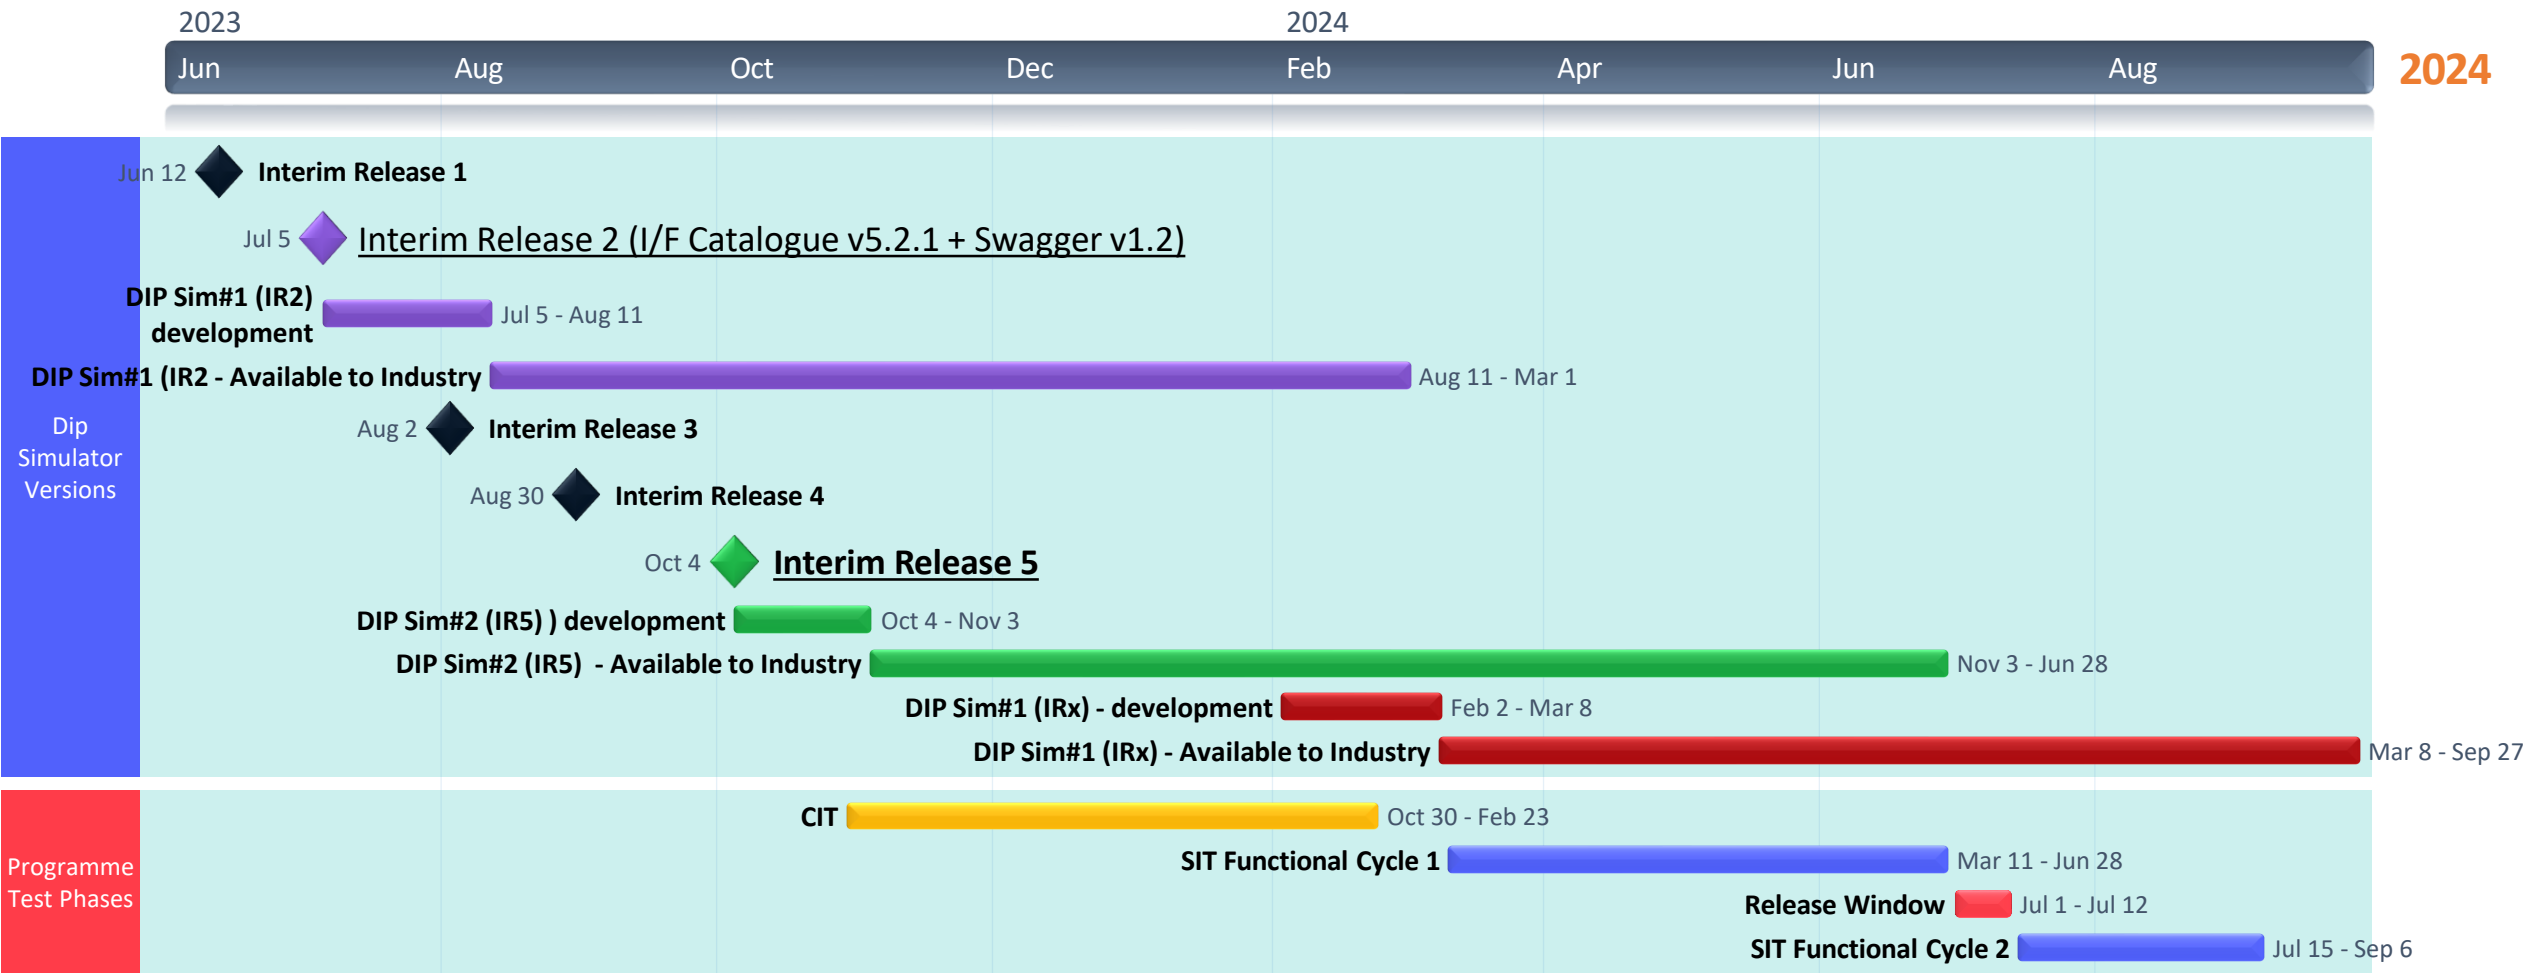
2023
2024
Jun
Aug
Oct
Dec
Feb
Apr
Jun
Aug
2024

Dip Simulator Versions

Jun 12 Interim Release 1

Jul 5 Interim Release 2 (I/F Catalogue v5.2.1 + Swagger v1.2)

DIP Sim#1 (IR2) development Jul 5 - Aug 11

DIP Sim#1 (IR2 - Available to Industry Aug 11 - Mar 1

Aug 2 Interim Release 3

Aug 30 Interim Release 4

Oct 4 Interim Release 5

DIP Sim#2 (IR5) ) development Oct 4 - Nov 3

DIP Sim#2 (IR5) - Available to Industry Nov 3 - Jun 28

DIP Sim#1 (IRx) - development Feb 2 - Mar 8

DIP Sim#1 (IRx) - Available to Industry Mar 8 - Sep 27

Programme Test Phases

CIT Oct 30 - Feb 23

SIT Functional Cycle 1 Mar 11 - Jun 28

Release Window Jul 1 - Jul 12

SIT Functional Cycle 2 Jul 15 - Sep 6